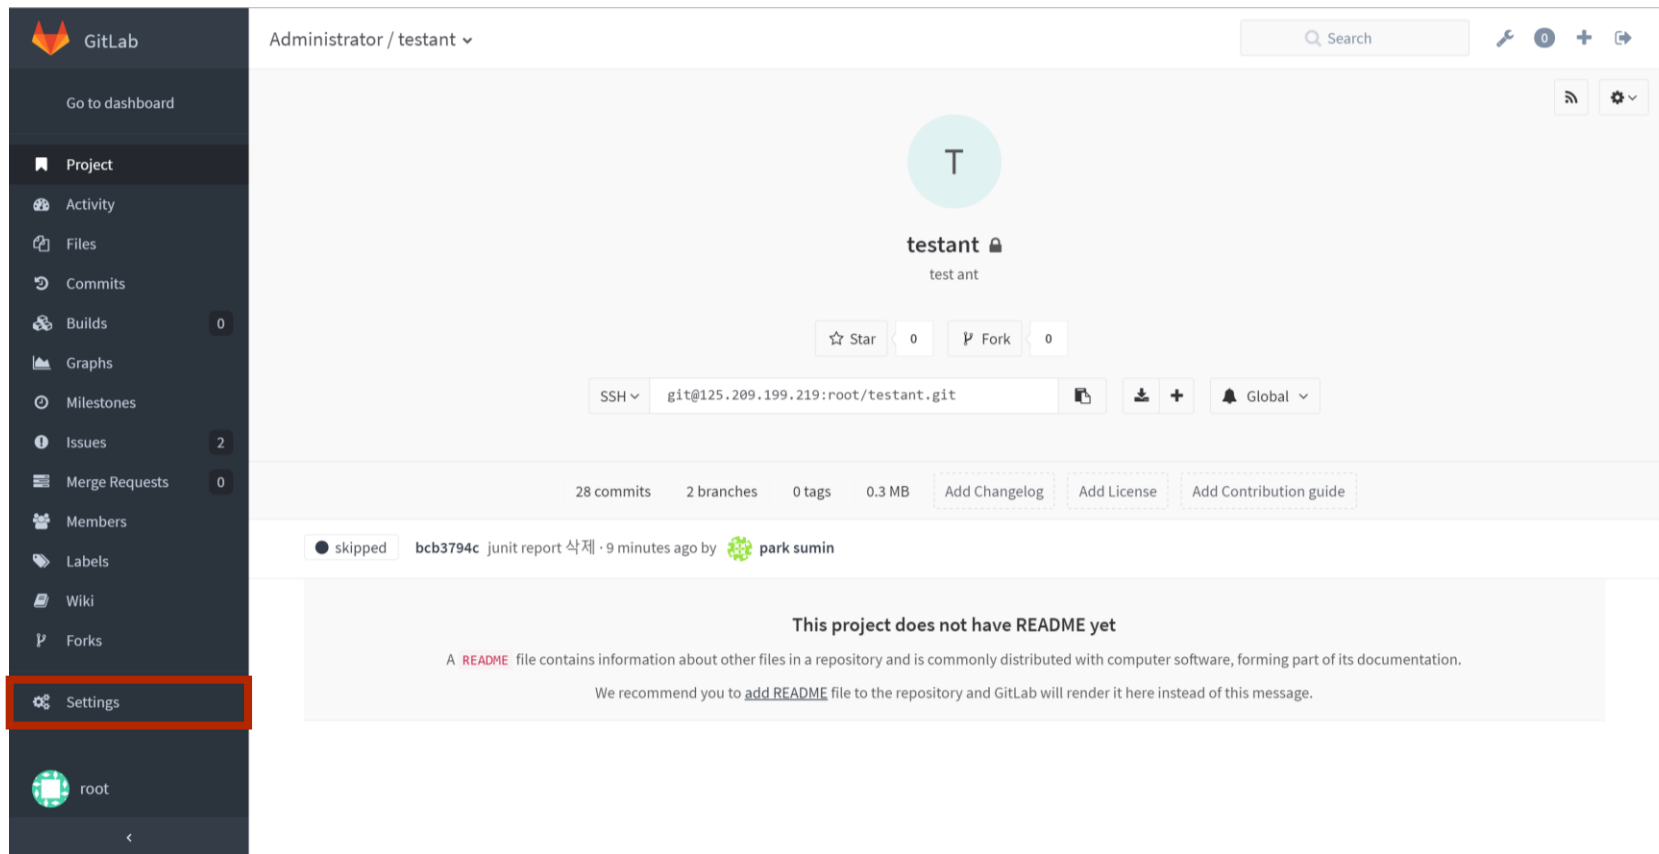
GitLab

Go to dashboard

Project
Activity
Files
Commits
Builds 0
Graphs
Milestones
Issues 2
Merge Requests 0
Members
Labels
Wiki
Forks

Settings

root

‹

Administrator / testant

Search

0

T

testant

test ant

Star 0 Fork 0

SSH git@125.209.199.219:root/testant.git

Global

28 commits 2 branches 0 tags 0.3 MB Add Changelog Add License Add Contribution guide

skipped bcb3794c junit report 삭제 · 9 minutes ago by park sumin

This project does not have README yet

A README file contains information about other files in a repository and is commonly distributed with computer software, forming part of its documentation.

We recommend you to add README file to the repository and GitLab will render it here instead of this message.